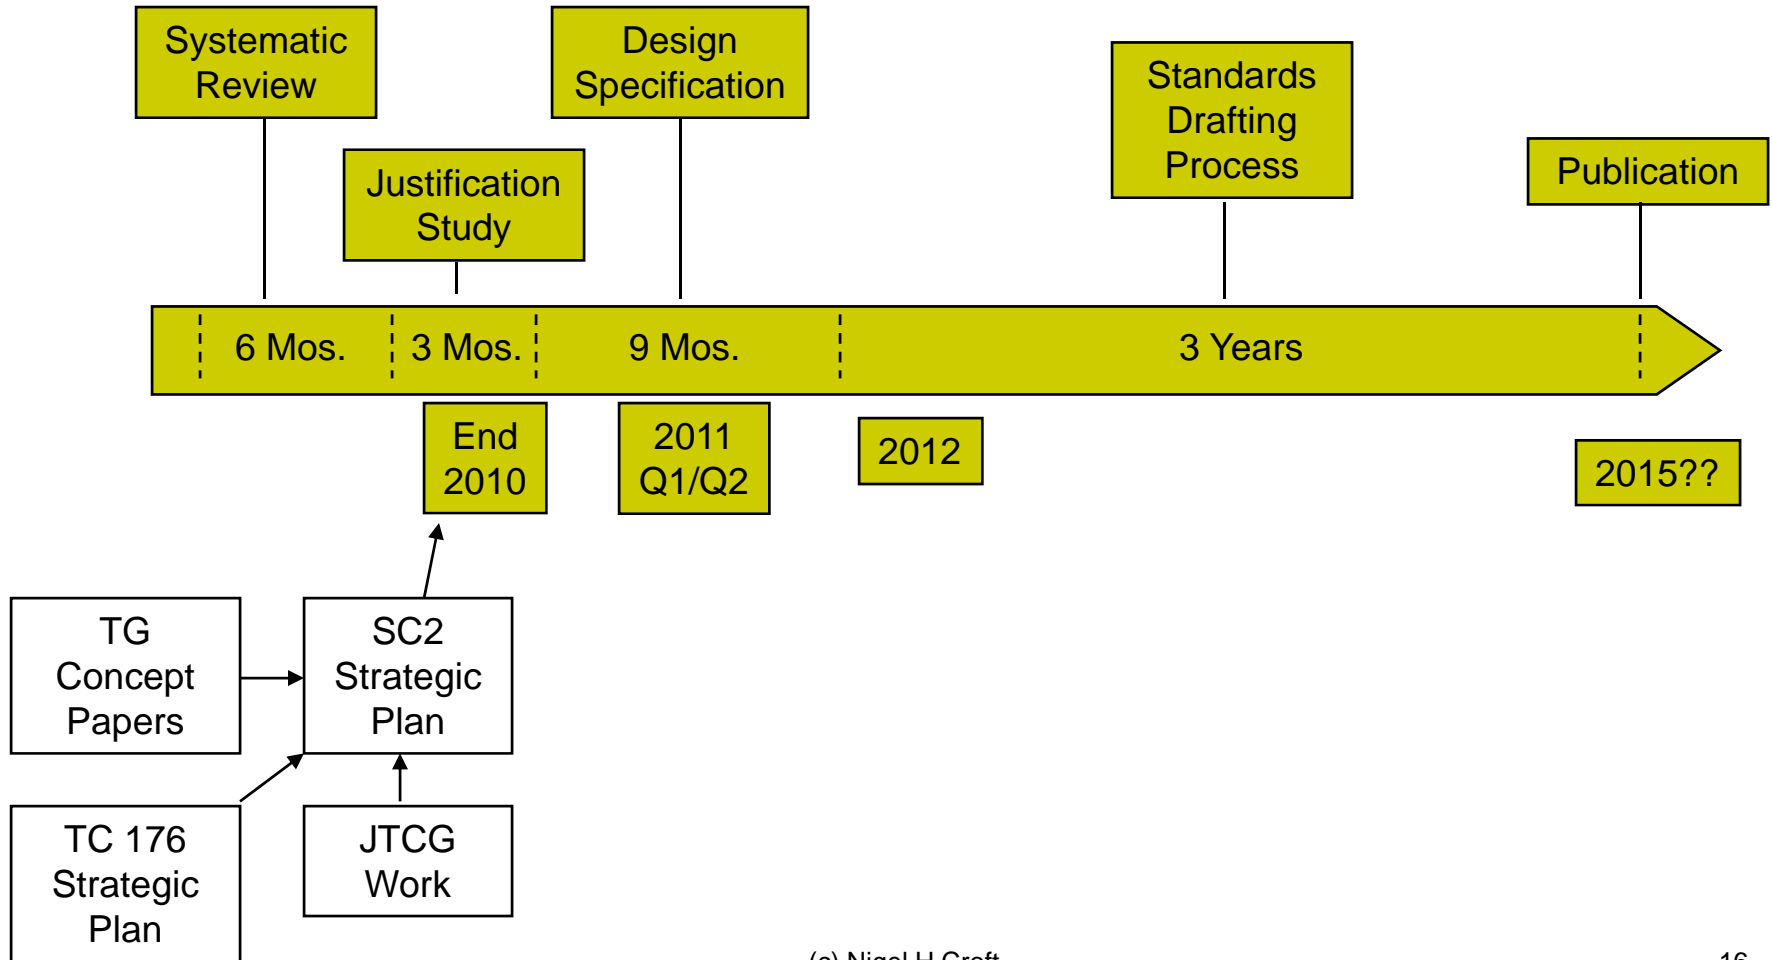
Systematic Review

Design Specification

Standards Drafting Process

Justification Study

Publication

6 Mos.

3 Mos.

9 Mos.

3 Years

End 2010

2011 Q1/Q2

2012

2015??

TG Concept Papers

SC2 Strategic Plan

TC 176 Strategic Plan

JTCG Work

(c) Nigel H Croft

16